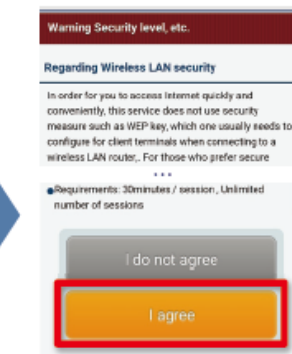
Warning Security level, etc.

Regarding Wireless LAN security

In order for you to access Internet quickly and conveniently, this service does not use security measure such as WEP key, which one usually needs to configure for client terminals when connecting to a wireless LAN router,. For those who prefer secure

• • •

●Requirements: 30minutes / session , Unlimited number of sessions

I do not agree

I agree